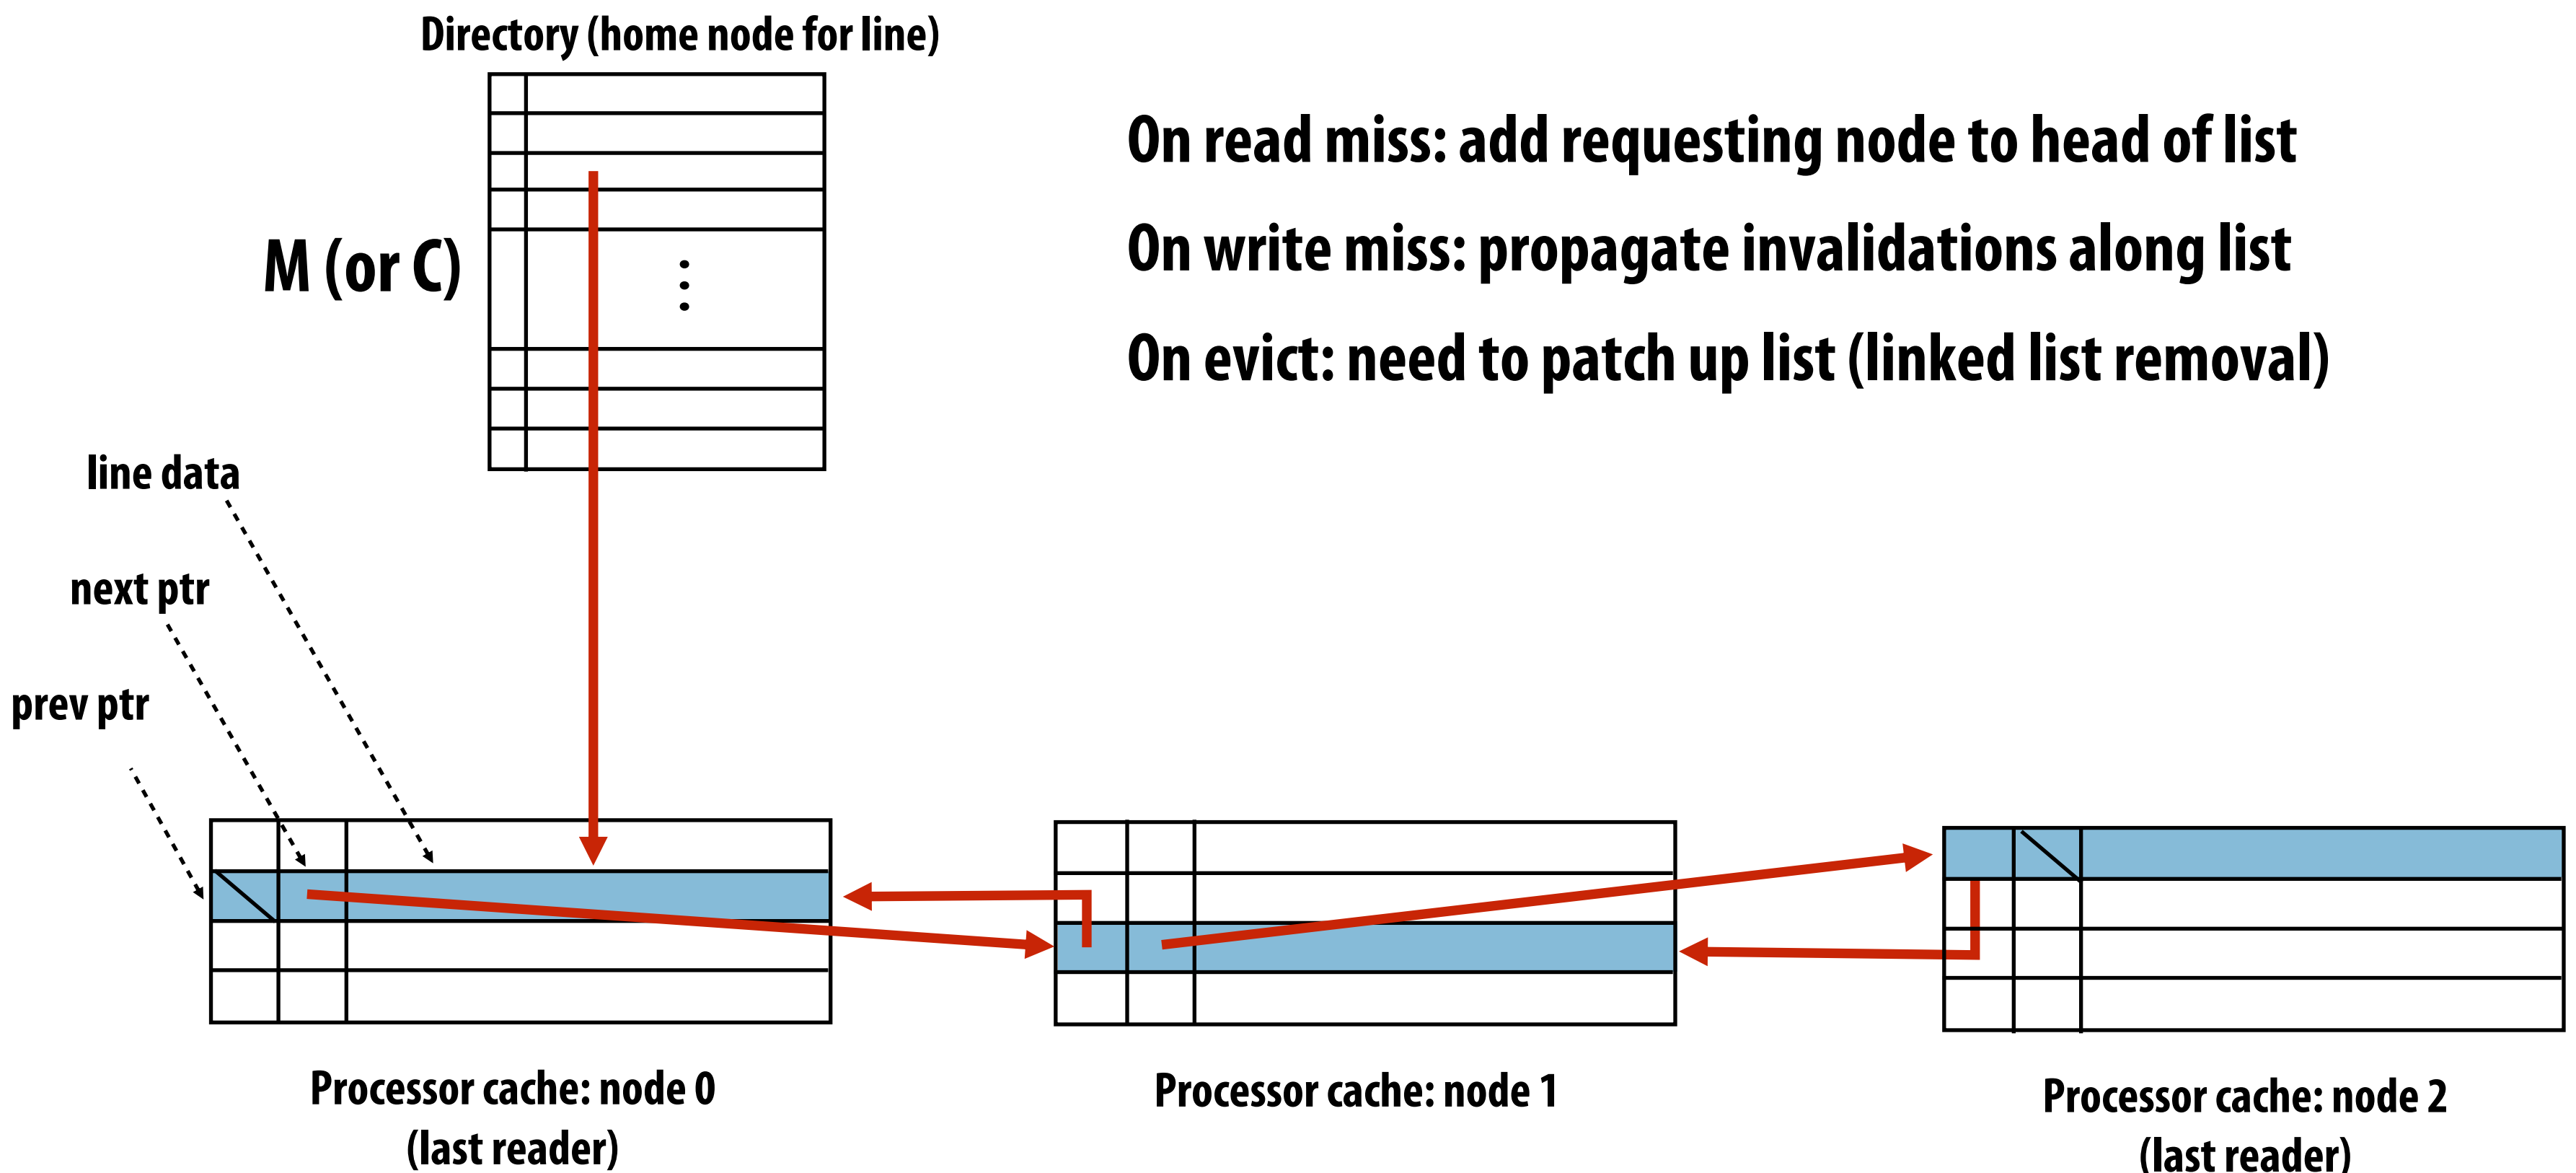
Directory (home node for line)

M (or C)

On read miss: add requesting node to head of list

On write miss: propagate invalidations along list

On evict: need to patch up list (linked list removal)

line data

next ptr

prev ptr

Processor cache: node 0
(last reader)

Processor cache: node 1

Processor cache: node 2
(last reader)